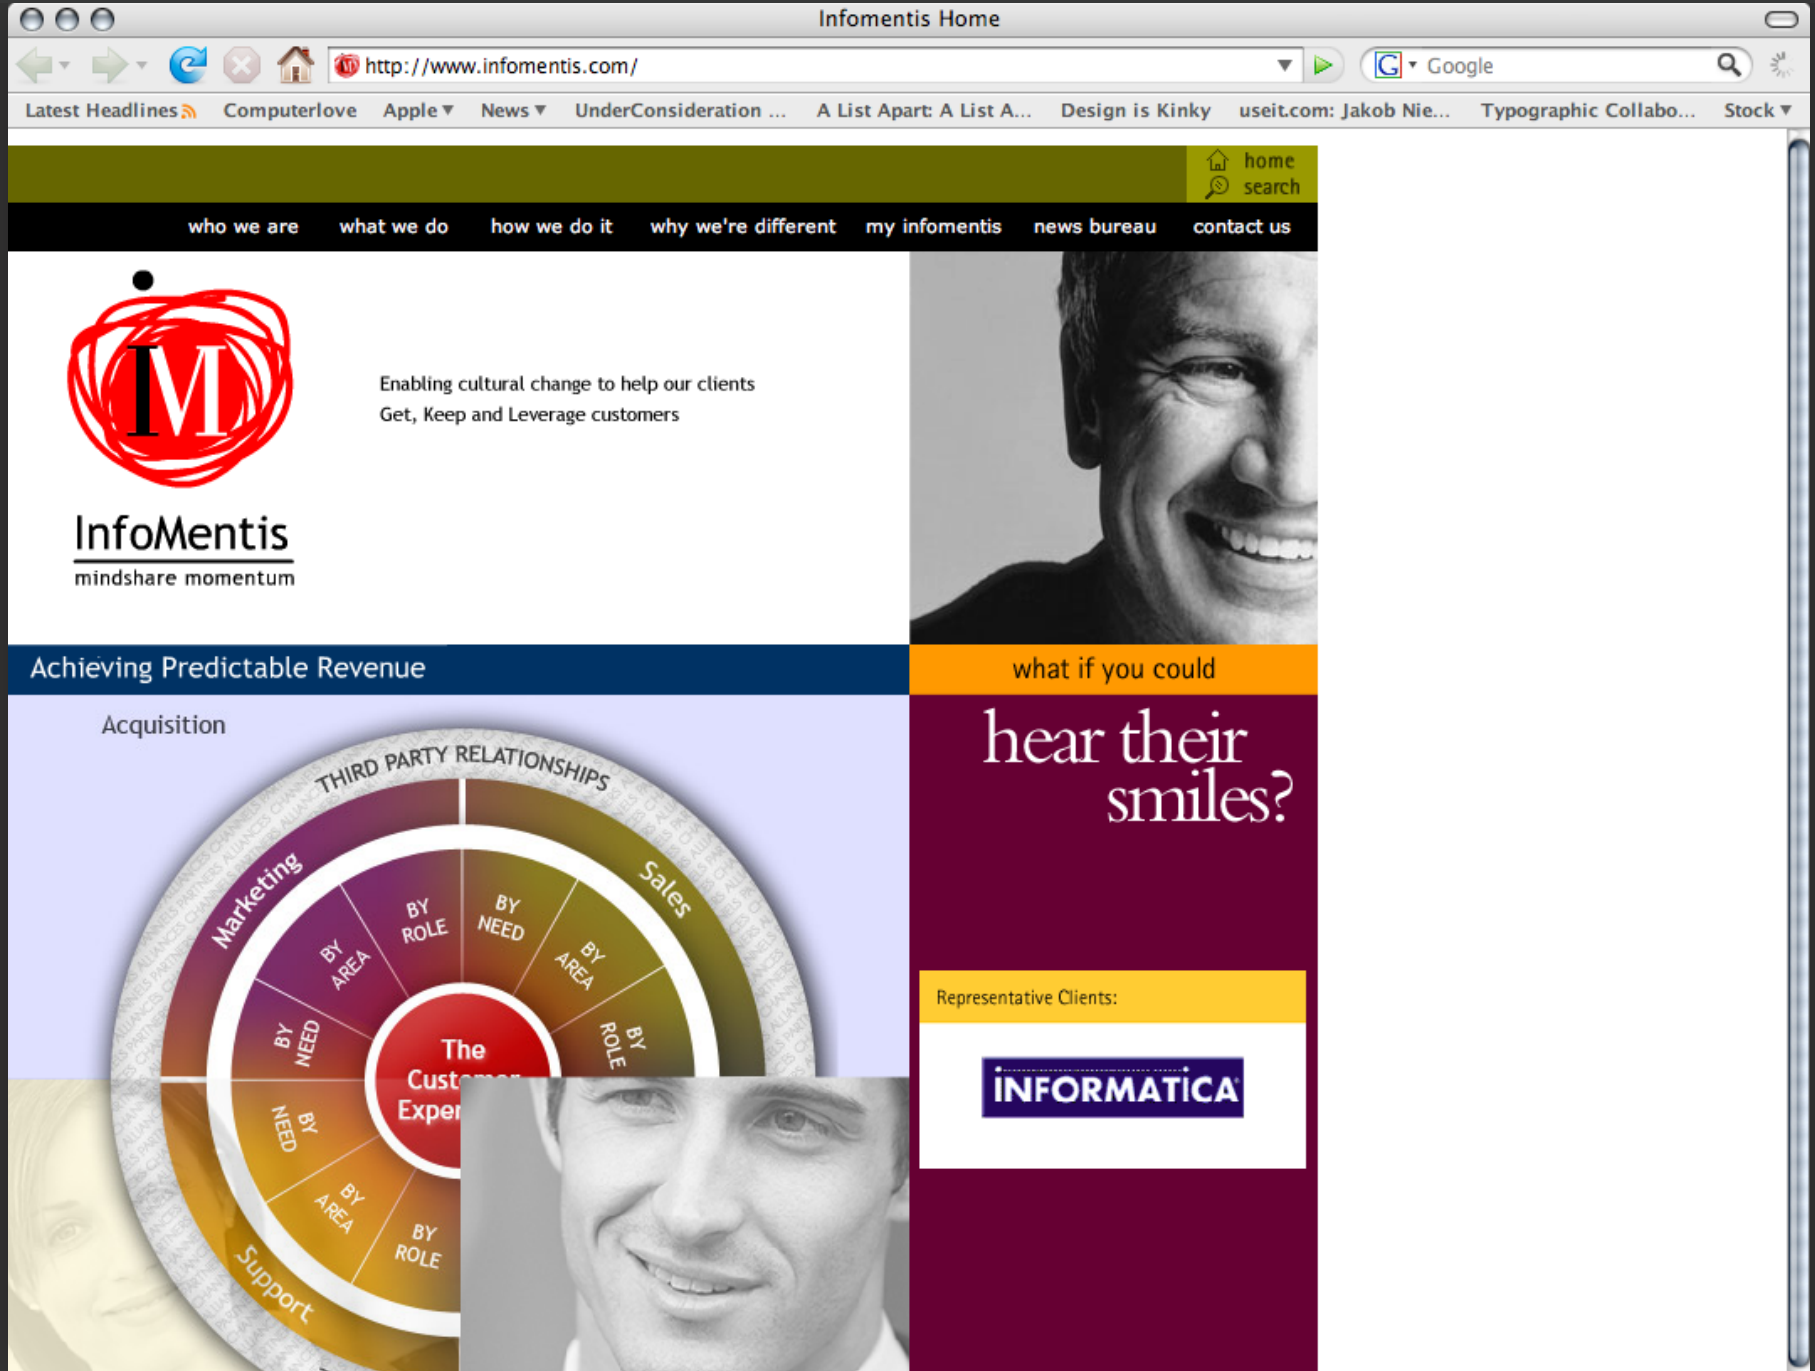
Infomentis Home

http://www.infomentis.com/

Google

Latest Headlines Computerlove Apple ▾ News ▾ UnderConsideration ... A List Apart: A List A... Design is Kinky useit.com: Jakob Nie... Typographic Collabo... Stock ▾

home
search

who we are what we do how we do it why we're different my infomentis news bureau contact us

IM

InfoMentis
mindshare momentum

Enabling cultural change to help our clients
Get, Keep and Leverage customers

Achieving Predictable Revenue

Acquisition

THIRD PARTY RELATIONSHIPS

Marketing

Sales

Support

BY ROLE

BY NEED

BY AREA

BY AREA

BY ROLE

BY NEED

BY NEED

BY AREA

BY ROLE

The Cust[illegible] Exper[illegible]

what if you could

hear their smiles?

Representative Clients:

INFORMATICA